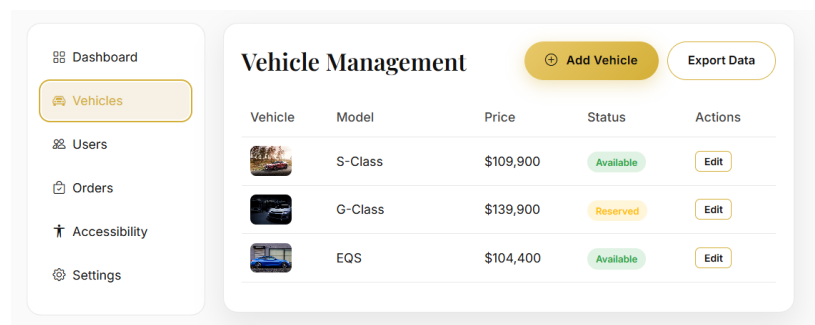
Dashboard
Vehicles
Users
Orders
Accessibility
Settings

Vehicle Management

Add Vehicle
Export Data

| Vehicle | Model | Price | Status | Actions |
|---|---|---|---|---|
| | S-Class | $109,900 | Available | Edit |
| | G-Class | $139,900 | Reserved | Edit |
| | EQS | $104,400 | Available | Edit |